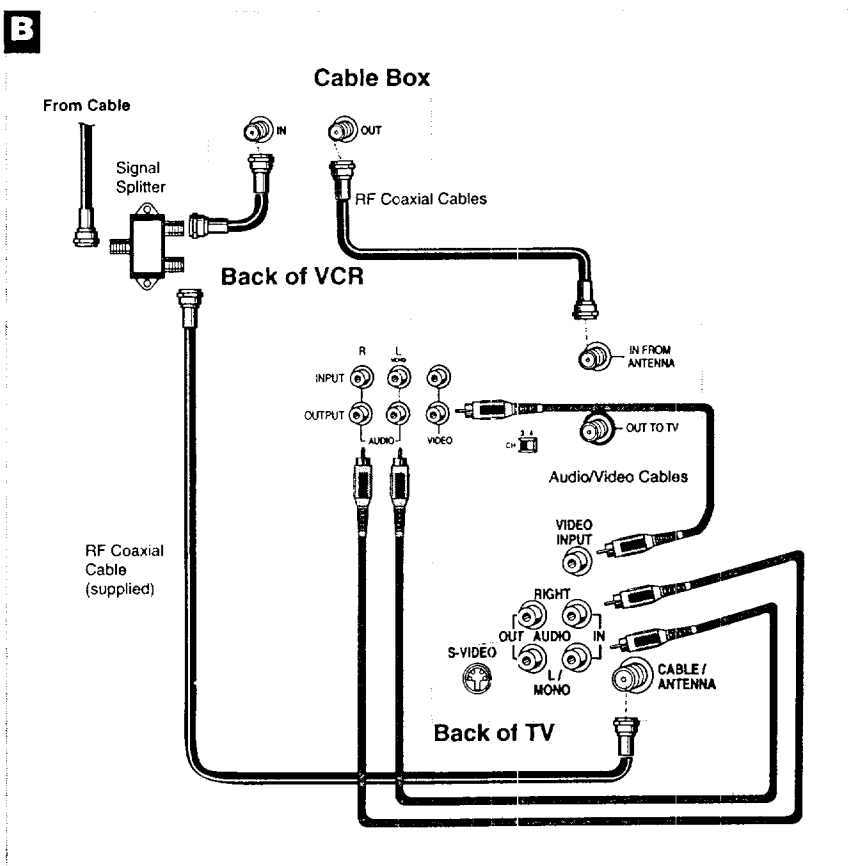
B

Cable Box

From Cable

IN

OUT

Signal Splitter

RF Coaxial Cables

Back of VCR

IN FROM ANTENNA

R

L MONO

INPUT

OUTPUT

AUDIO

VIDEO

OUT TO TV

CH 3 4

Audio/Video Cables

VIDEO INPUT

RF Coaxial Cable (supplied)

RIGHT

OUT AUDIO IN

S-VIDEO

L / MONO

CABLE / ANTENNA

Back of TV